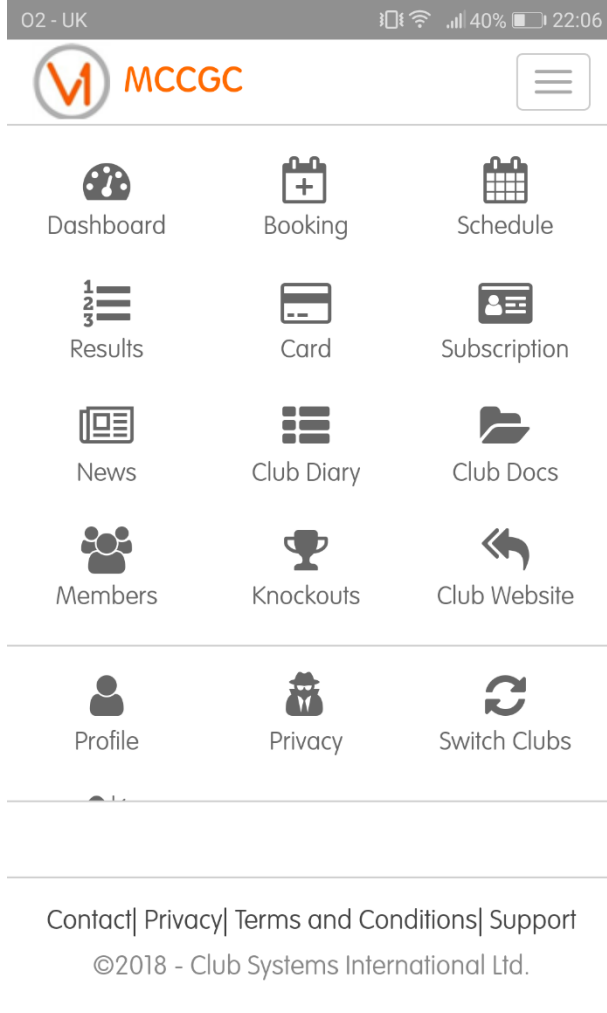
O2 - UK 40% 22:06

MCCGC

Dashboard
Booking
Schedule
Results
Card
Subscription
News
Club Diary
Club Docs
Members
Knockouts
Club Website

Profile
Privacy
Switch Clubs

Contact| Privacy| Terms and Conditions| Support
©2018 - Club Systems International Ltd.